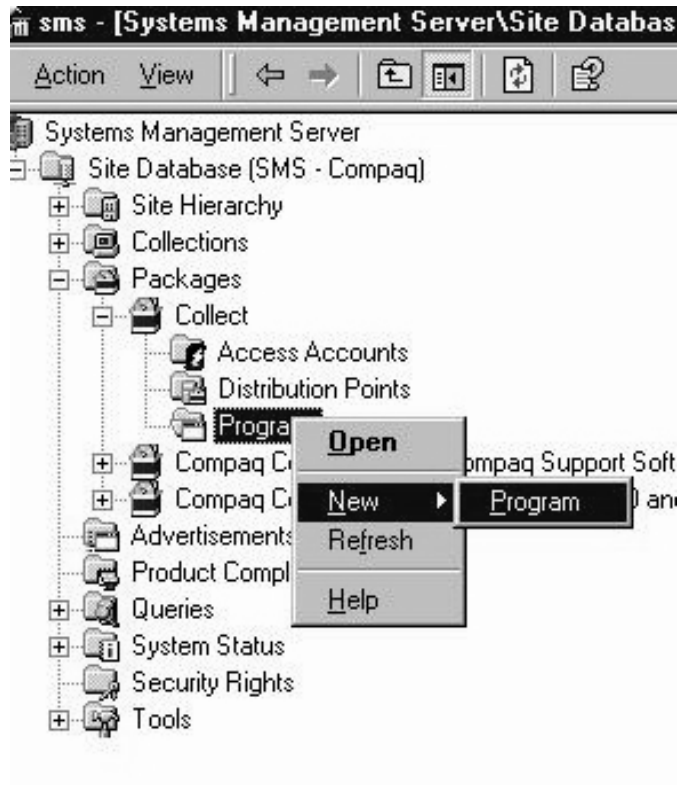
sms - [Systems Management Server\Site Databas

Action View

Systems Management Server
Site Database (SMS - Compaq)
Site Hierarchy
Collections
Packages
Collect
Access Accounts
Distribution Points
Progra
Compaq C
ompaq Support Soft
Compaq C
) an
Advertisements
Product Compl
Queries
System Status
Security Rights
Tools

Open
New
Refresh
Help

Program